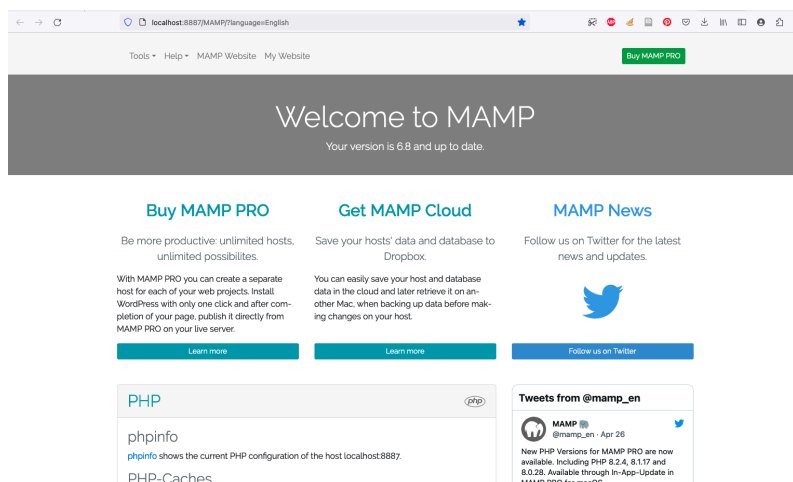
localhost:8887/MAMP/?language=English

Tools ▾ Help ▾ MAMP Website My Website

Buy MAMP PRO

Welcome to MAMP

Your version is 6.8 and up to date.

Buy MAMP PRO

Be more productive: unlimited hosts, unlimited possibilites.

With MAMP PRO you can create a separate host for each of your web projects. Install WordPress with only one click and after completion of your page, publish it directly from MAMP PRO on your live server.

Learn more

Get MAMP Cloud

Save your hosts' data and database to Dropbox.

You can easily save your host and database data in the cloud and later retrieve it on another Mac, when backing up data before making changes on your host.

Learn more

MAMP News

Follow us on Twitter for the latest news and updates.

Follow us on Twitter

PHP

php

phpinfo

phpinfo shows the current PHP configuration of the host localhost:8887.

PHP-Caches

Tweets from @mamp_en

MAMP
@mamp_en · Apr 26

New PHP Versions for MAMP PRO are now available. Including PHP 8.2.4, 8.1.17 and 8.0.28. Available through In-App-Update in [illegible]